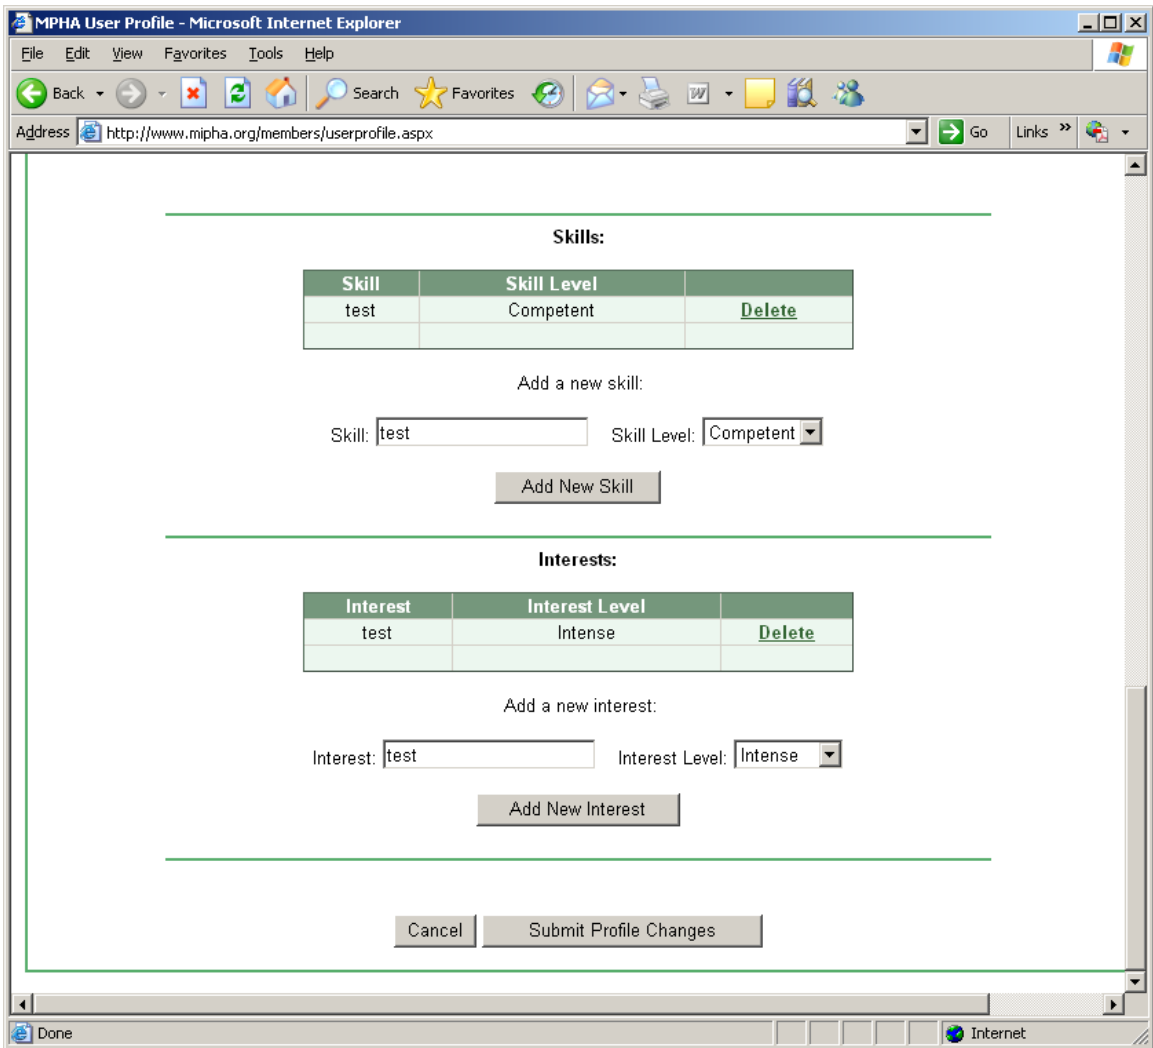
MPHA User Profile - Microsoft Internet Explorer

File Edit View Favorites Tools Help

Back Search Favorites

Address http://www.mipha.org/members/userprofile.aspx Go Links »

Skills:

| Skill | Skill Level | |
|---|---|---|
| test | Competent | Delete |
| | | |

Add a new skill:

Skill: test Skill Level: Competent

Add New Skill

Interests:

| Interest | Interest Level | |
|---|---|---|
| test | Intense | Delete |
| | | |

Add a new interest:

Interest: test Interest Level: Intense

Add New Interest

Cancel Submit Profile Changes

Done Internet